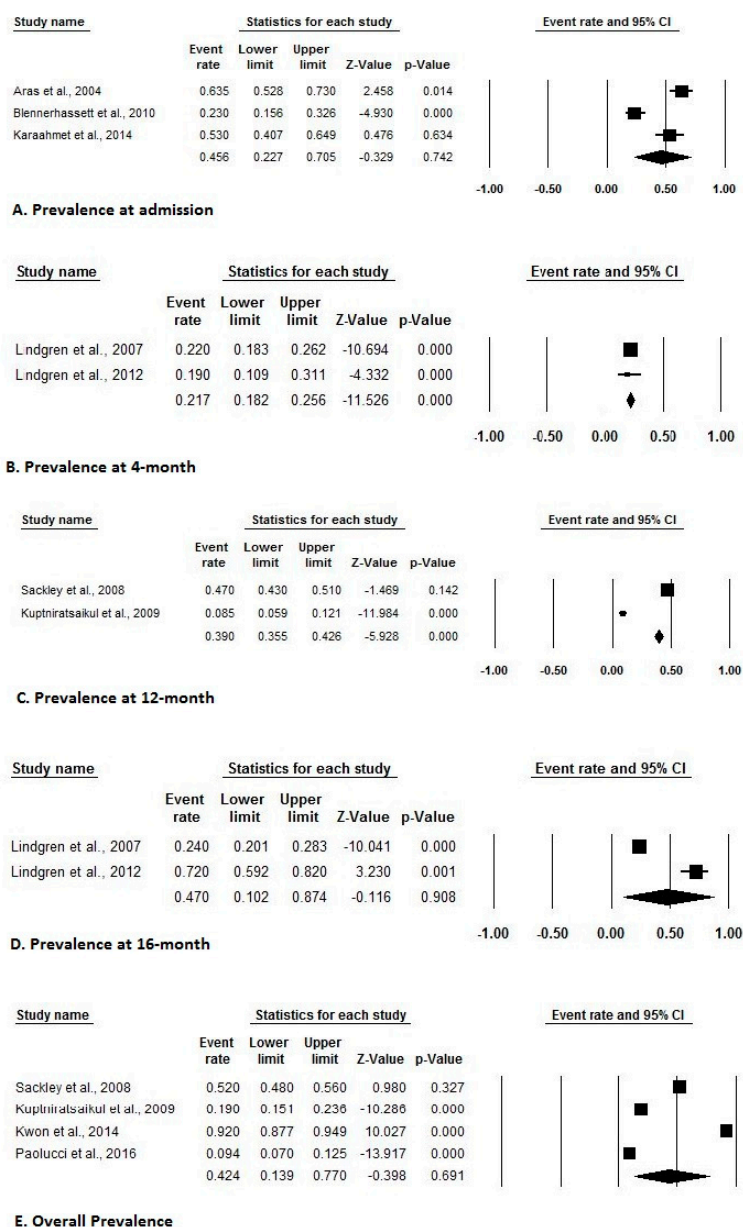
| Study name | Event rate | Lower limit | Upper limit | Z-Value | p-Value |
|---|---|---|---|---|---|
| Aras et al., 2004 | 0.635 | 0.528 | 0.730 | 2.458 | 0.014 |
| Blennerhassett et al., 2010 | 0.230 | 0.156 | 0.326 | -4.930 | 0.000 |
| Karaahmet et al., 2014 | 0.530 | 0.407 | 0.649 | 0.476 | 0.634 |
| | 0.456 | 0.227 | 0.705 | -0.329 | 0.742 |

Statistics for each study

Event rate and 95% CI

-1.00 -0.50 0.00 0.50 1.00

A. Prevalence at admission

| Study name | Event rate | Lower limit | Upper limit | Z-Value | p-Value |
|---|---|---|---|---|---|
| Lindgren et al., 2007 | 0.220 | 0.183 | 0.262 | -10.694 | 0.000 |
| Lindgren et al., 2012 | 0.190 | 0.109 | 0.311 | -4.332 | 0.000 |
| | 0.217 | 0.182 | 0.256 | -11.526 | 0.000 |

Statistics for each study

Event rate and 95% CI

-1.00 -0.50 0.00 0.50 1.00

B. Prevalence at 4-month

| Study name | Event rate | Lower limit | Upper limit | Z-Value | p-Value |
|---|---|---|---|---|---|
| Sackley et al., 2008 | 0.470 | 0.430 | 0.510 | -1.469 | 0.142 |
| Kuptniratsaikul et al., 2009 | 0.085 | 0.059 | 0.121 | -11.984 | 0.000 |
| | 0.390 | 0.355 | 0.426 | -5.928 | 0.000 |

Statistics for each study

Event rate and 95% CI

-1.00 -0.50 0.00 0.50 1.00

C. Prevalence at 12-month

| Study name | Event rate | Lower limit | Upper limit | Z-Value | p-Value |
|---|---|---|---|---|---|
| Lindgren et al., 2007 | 0.240 | 0.201 | 0.283 | -10.041 | 0.000 |
| Lindgren et al., 2012 | 0.720 | 0.592 | 0.820 | 3.230 | 0.001 |
| | 0.470 | 0.102 | 0.874 | -0.116 | 0.908 |

Statistics for each study

Event rate and 95% CI

-1.00 -0.50 0.00 0.50 1.00

D. Prevalence at 16-month

| Study name | Event rate | Lower limit | Upper limit | Z-Value | p-Value |
|---|---|---|---|---|---|
| Sackley et al., 2008 | 0.520 | 0.480 | 0.560 | 0.980 | 0.327 |
| Kuptniratsaikul et al., 2009 | 0.190 | 0.151 | 0.236 | -10.286 | 0.000 |
| Kwon et al., 2014 | 0.920 | 0.877 | 0.949 | 10.027 | 0.000 |
| Paolucci et al., 2016 | 0.094 | 0.070 | 0.125 | -13.917 | 0.000 |
| | 0.424 | 0.139 | 0.770 | -0.398 | 0.691 |

Statistics for each study

Event rate and 95% CI

E. Overall Prevalence